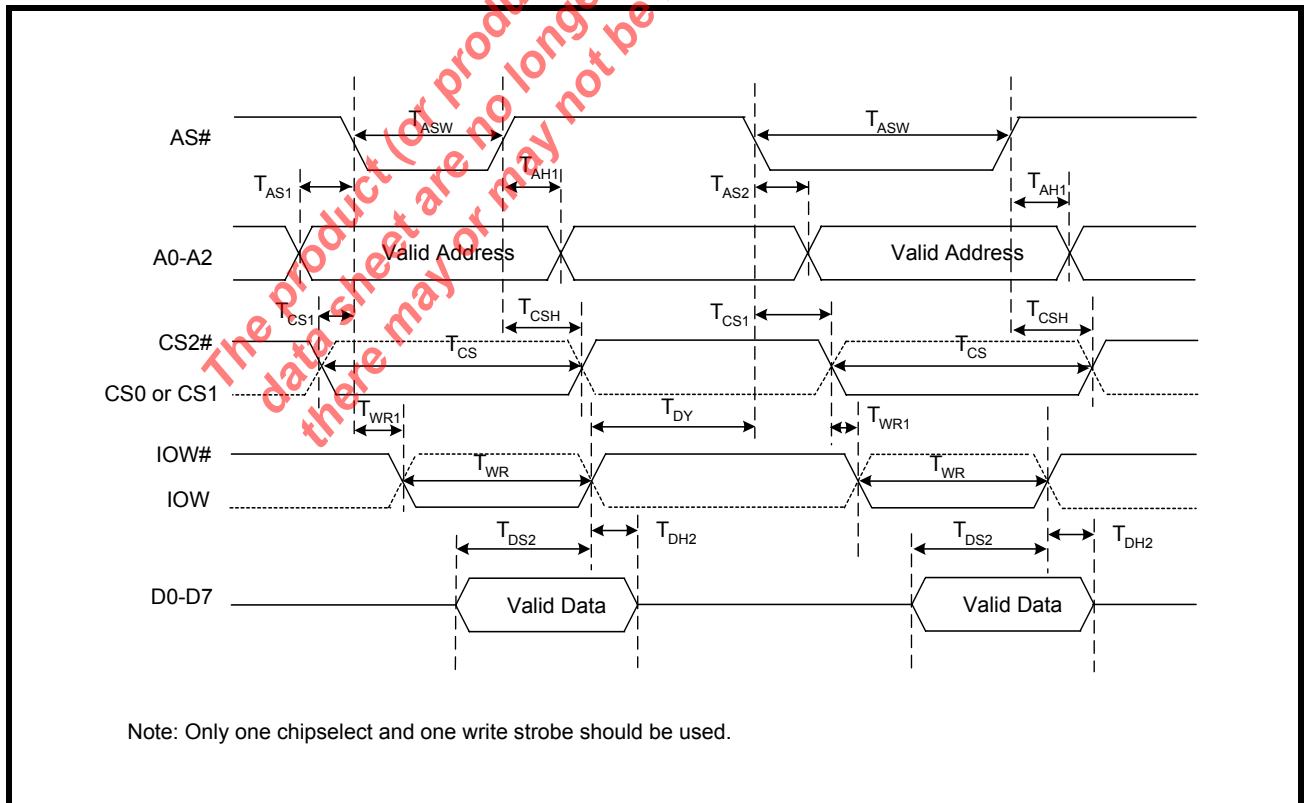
The product (or product data sheet are no longer there may or may not be

AS#

$T_{ASW}$

$T_{ASW}$

$T_{AS1}$

$T_{AH1}$

$T_{AS2}$

$T_{AH1}$

A0-A2

Valid Address

Valid Address

$T_{CS1}$

$T_{CSH}$

$T_{CS1}$

$T_{CSH}$

CS2#

$T_{CS}$

$T_{CS}$

CS0 or CS1

$T_{WR1}$

$T_{DY}$

$T_{WR1}$

IOW#

$T_{WR}$

$T_{WR}$

IOW

$T_{DS2}$

$T_{DH2}$

$T_{DS2}$

$T_{DH2}$

D0-D7

Valid Data

Valid Data

Note: Only one chipselect and one write strobe should be used.